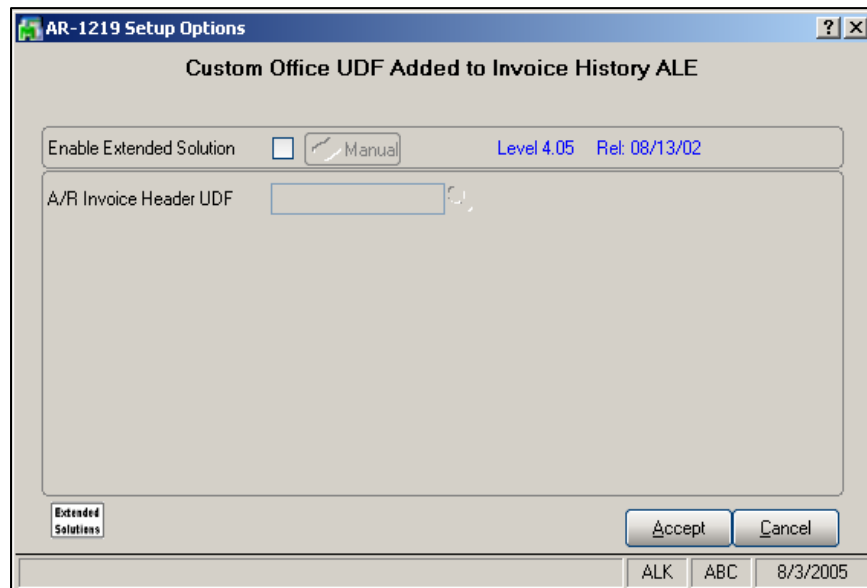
AR-1219 Setup Options

?

X

Custom Office UDF Added to Invoice History ALE

Enable Extended Solution

Manual

Level 4.05

Rel: 08/13/02

A/R Invoice Header UDF

Extended Solutions

Accept

Cancel

ALK

ABC

8/3/2005